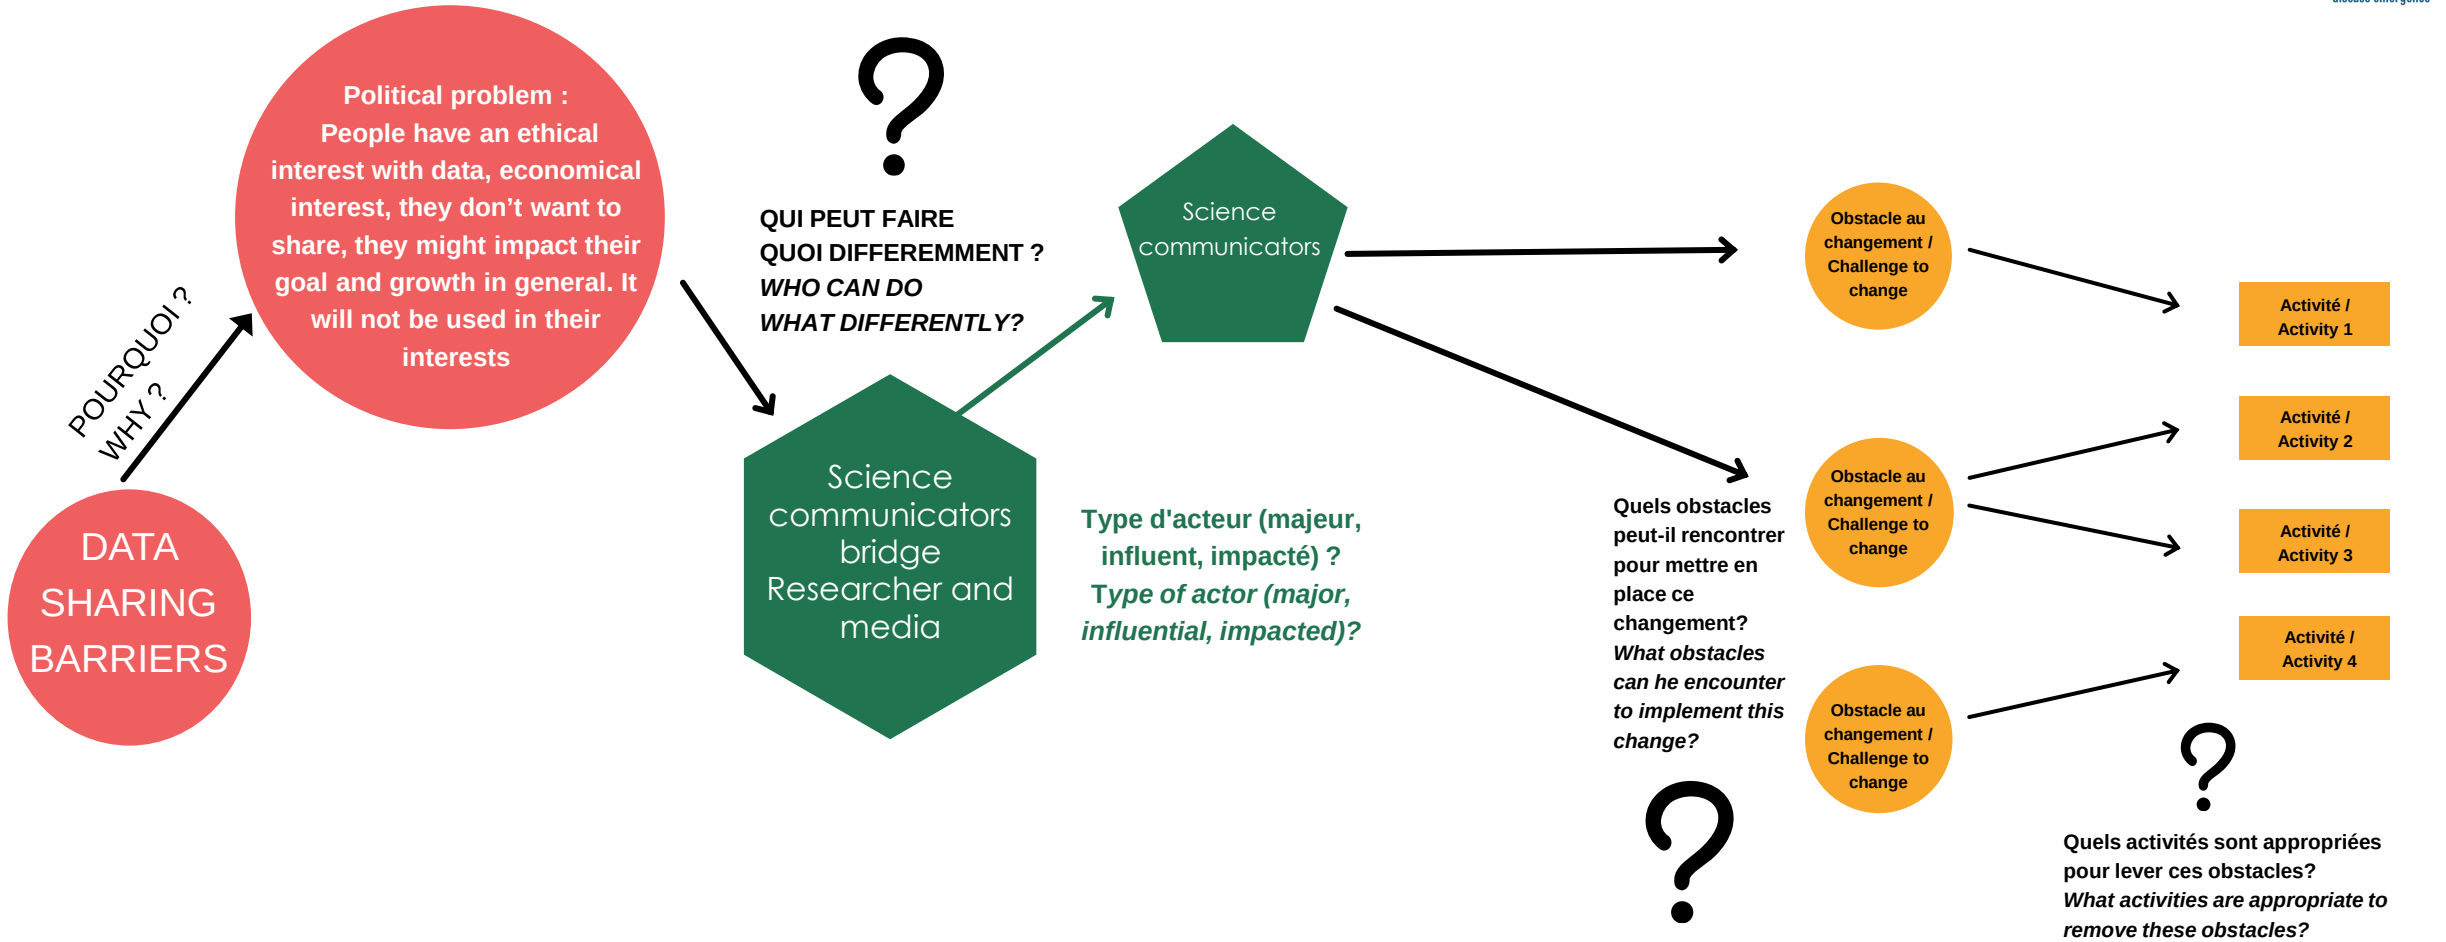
DATA SHARING BARRIERS

POURQUOI ?
WHY ?

Political problem : People have an ethical interest with data, economical interest, they don't want to share, they might impact their goal and growth in general. It will not be used in their interests

?

QUI PEUT FAIRE QUOI DIFFEREMMENT ?
*WHO CAN DO WHAT DIFFERENTLY?*

Science communicators bridge Researcher and media

Science communicators

Type d'acteur (majeur, influent, impacté) ?
*Type of actor (major, influential, impacted)?*

Obstacle au changement / Challenge to change

Obstacle au changement / Challenge to change

Obstacle au changement / Challenge to change

Quels obstacles peut-il rencontrer pour mettre en place ce changement?
*What obstacles can he encounter to implement this change?*

?

Activité / Activity 1

Activité / Activity 2

Activité / Activity 3

Activité / Activity 4

?

Quels activités sont appropriées pour lever ces obstacles?
*What activities are appropriate to remove these obstacles?*